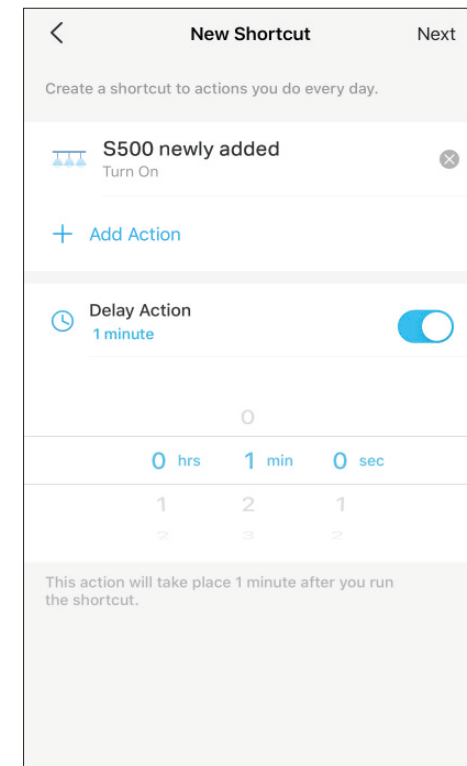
New Shortcut

Next

Create a shortcut to actions you do every day.

S500 newly added
Turn On

+ Add Action

Delay Action
1 minute

0
0 hrs 1 min 0 sec
1 2 1
2 3 2

This action will take place 1 minute after you run the shortcut.